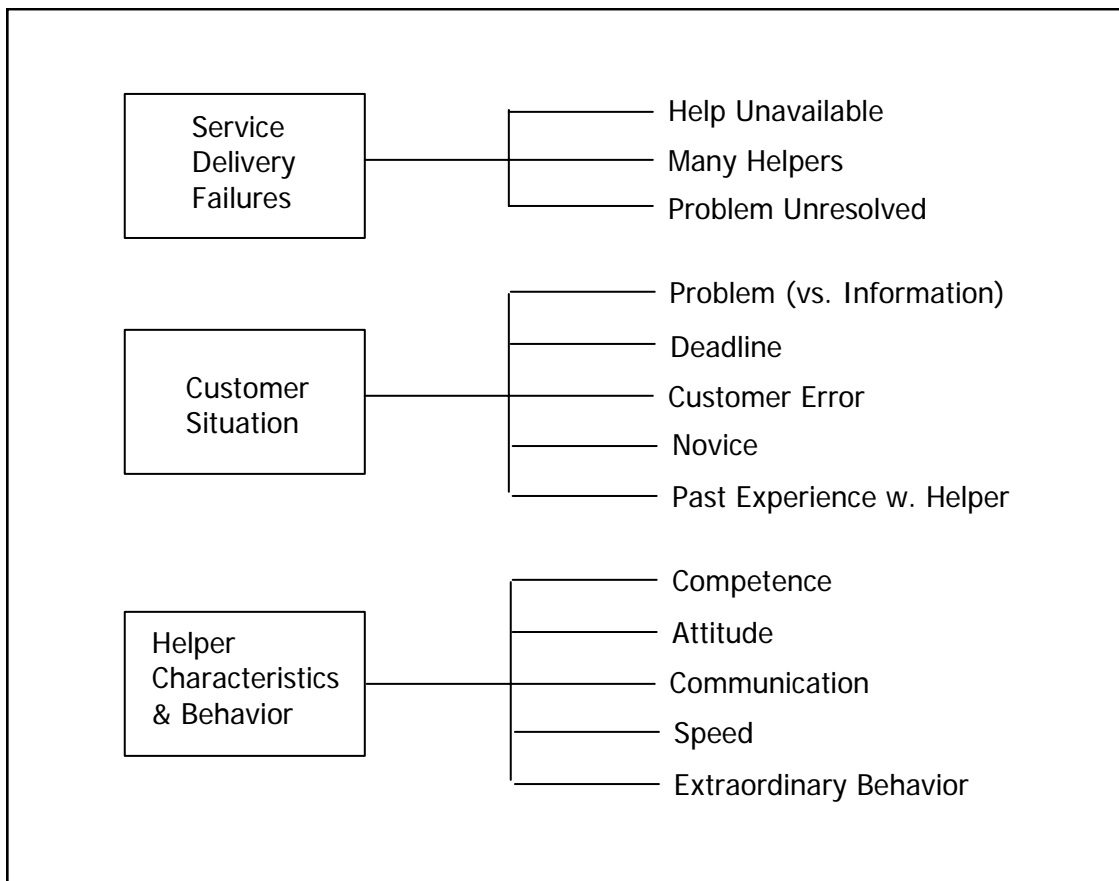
Service Delivery Failures

Help Unavailable
Many Helpers
Problem Unresolved

Customer Situation

Problem (vs. Information)
Deadline
Customer Error
Novice
Past Experience w. Helper

Helper Characteristics & Behavior

Competence
Attitude
Communication
Speed
Extraordinary Behavior